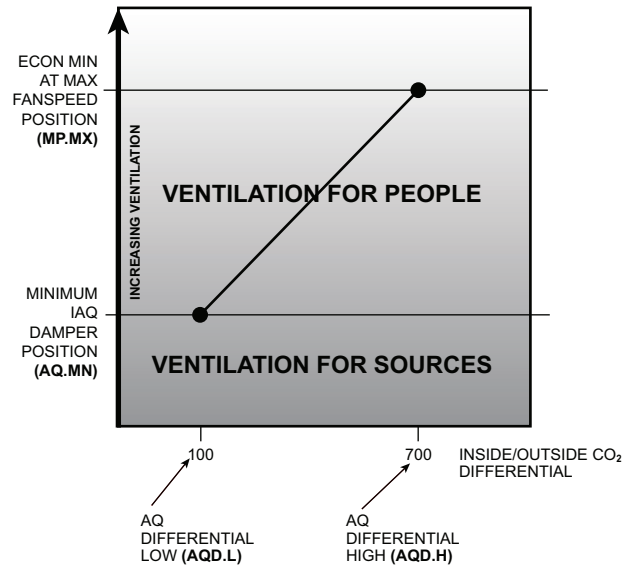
ECON MIN AT MAX FANSPEED POSITION **(MP.MX)**

INCREASING VENTILATION

VENTILATION FOR PEOPLE

MINIMUM IAQ DAMPER POSITION **(AQ.MN)**

VENTILATION FOR SOURCES

100

700

INSIDE/OUTSIDE $CO_2$ DIFFERENTIAL

AQ DIFFERENTIAL LOW **(AQD.L)**

AQ DIFFERENTIAL HIGH **(AQD.H)**